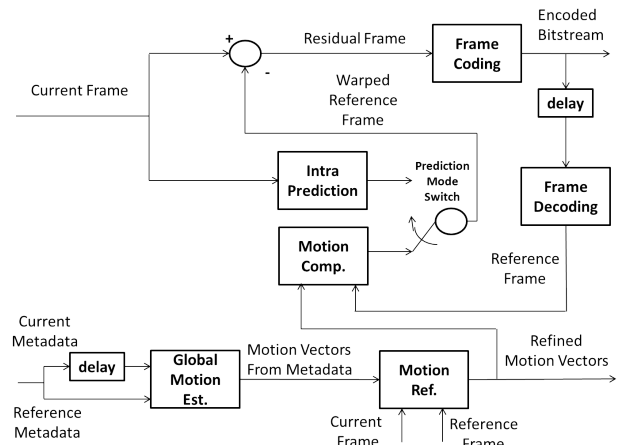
+
-
Residual Frame
Frame Coding
Encoded Bitstream
Current Frame
Warped Reference Frame
delay
Intra Prediction
Prediction Mode Switch
Frame Decoding
Motion Comp.
Reference Frame
Current Metadata
delay
Global Motion Est.
Motion Vectors From Metadata
Motion Ref.
Refined Motion Vectors
Reference Metadata
Current Frame
Reference Frame